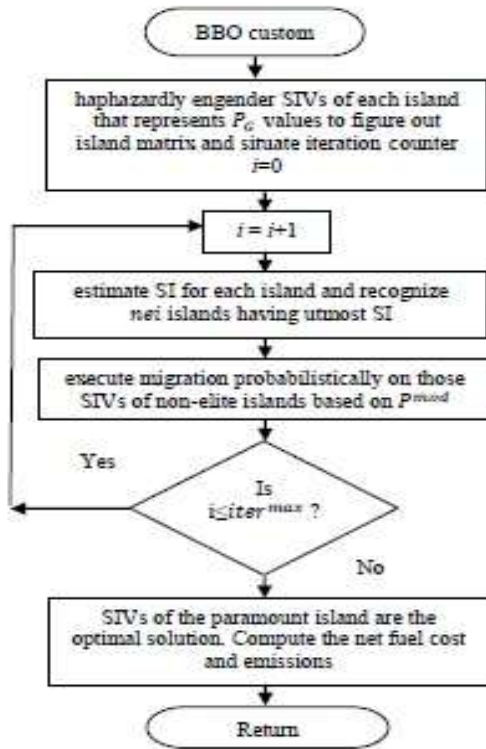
BBO custom

haphazardly engender SIVs of each island that represents $P_G$ values to figure out island matrix and situate iteration counter $i$=0

$i = i+1$

estimate SI for each island and recognize $nei$ islands having utmost SI

execute migration probabilistically on those SIVs of non-elite islands based on $P^{mod}$

Yes

Is $i \leq iter^{max}$ ?

No

SIVs of the paramount island are the optimal solution. Compute the net fuel cost and emissions

Return